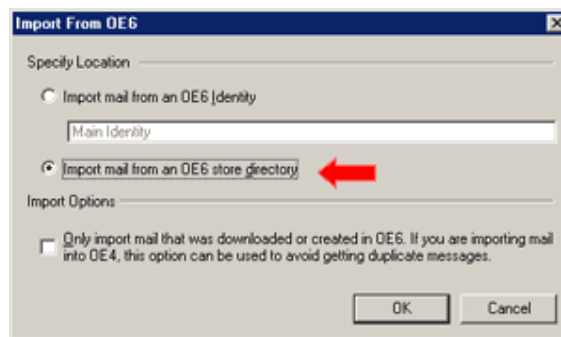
Import From OE6

Specify Location

Import mail from an OE6 Identity

Main Identity

Import mail from an OE6 store directory

Import Options

Only import mail that was downloaded or created in OE6. If you are importing mail into OE4, this option can be used to avoid getting duplicate messages.

OK

Cancel